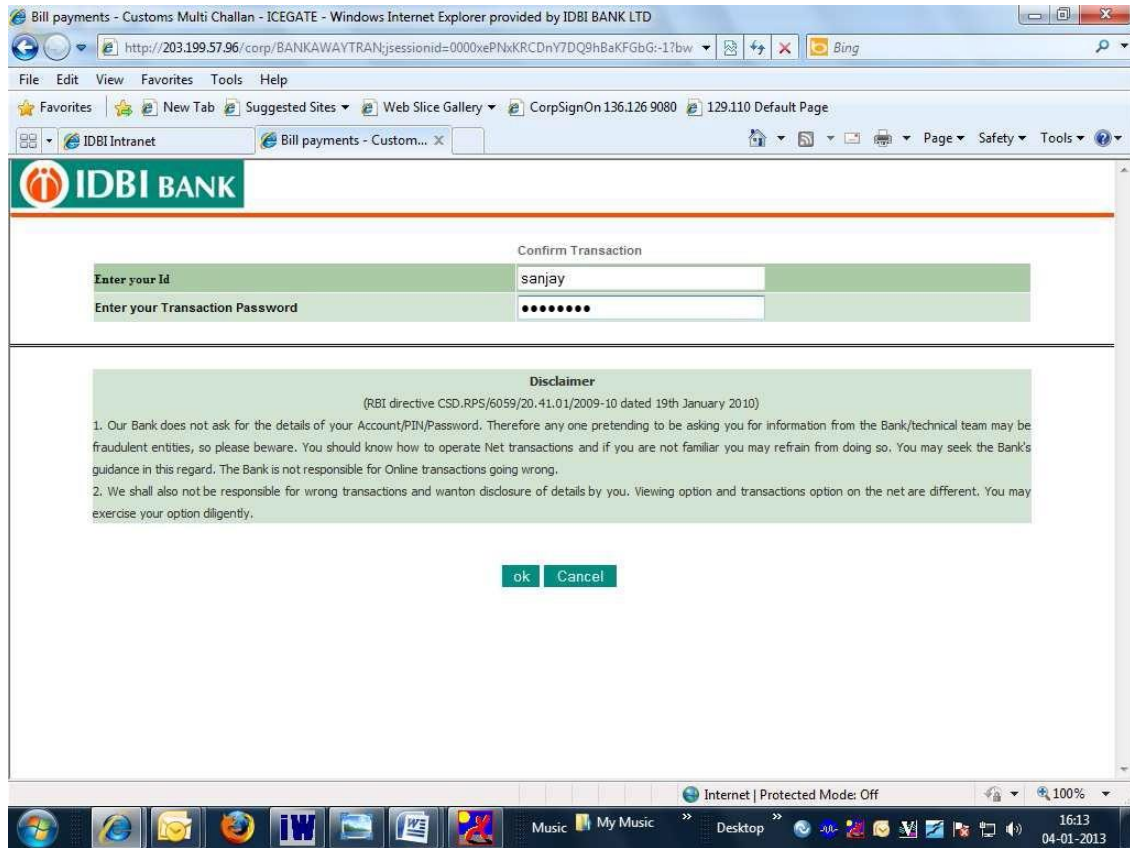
Bill payments - Customs Multi Challan - ICEGATE - Windows Internet Explorer provided by IDBI BANK LTD

http://203.199.57.96/corp/BANKAWAYTRAN;jsessionid=0000xePNxKRCDnY7DQ9hBaKFGbG:-1?bw

Bing

File Edit View Favorites Tools Help

Favorites | New Tab | Suggested Sites | Web Slice Gallery | CorpSignOn 136.126 9080 | 129.110 Default Page

IDBI Intranet | Bill payments - Custom... ×

Page ▾ Safety ▾ Tools ▾

IDBI BANK

Confirm Transaction

| Enter your Id | sanjay |
|---|---|
| Enter your Transaction Password | •••••••• |

Disclaimer

(RBI directive CSD.RPS/6059/20.41.01/2009-10 dated 19th January 2010)

1. Our Bank does not ask for the details of your Account/PIN/Password. Therefore any one pretending to be asking you for information from the Bank/technical team may be fraudulent entities, so please beware. You should know how to operate Net transactions and if you are not familiar you may refrain from doing so. You may seek the Bank's guidance in this regard. The Bank is not responsible for Online transactions going wrong.

2. We shall also not be responsible for wrong transactions and wanton disclosure of details by you. Viewing option and transactions option on the net are different. You may exercise your option diligently.

ok Cancel

Internet | Protected Mode: Off

100%

Music My Music Desktop

16:13
04-01-2013